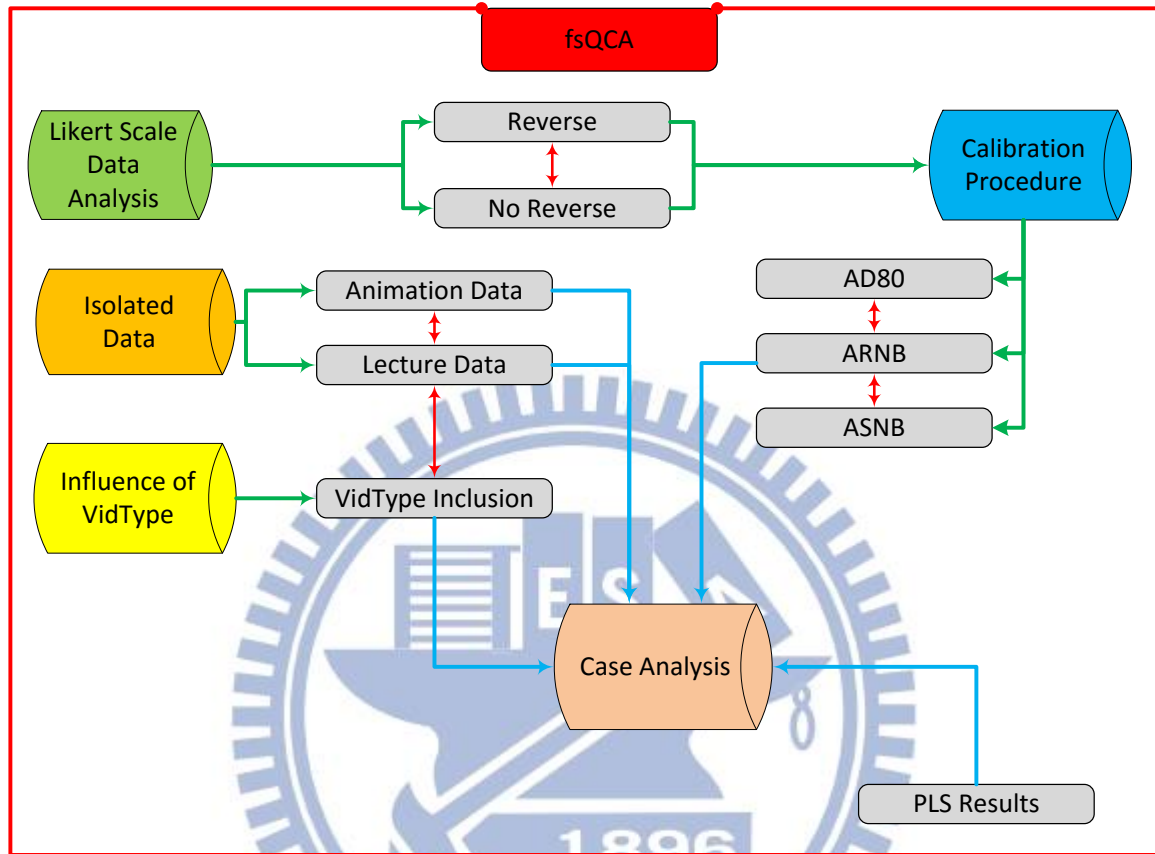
fsQCA

Likert Scale Data Analysis

Reverse

No Reverse

Calibration Procedure

Isolated Data

Animation Data

Lecture Data

AD80

ARNB

ASNB

Influence of VidType

VidType Inclusion

Case Analysis

PLS Results

ES

1896